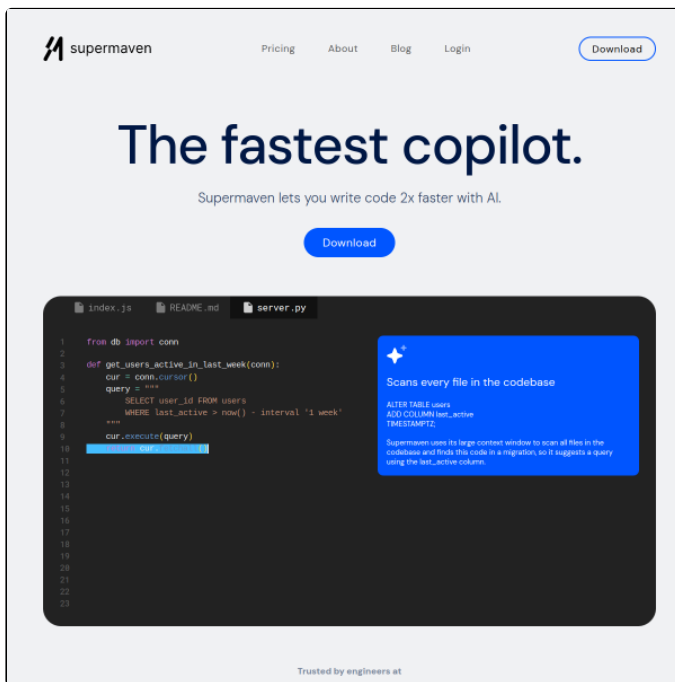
supermaven

Pricing About Blog Login Download

The fastest copilot.

Supermaven lets you write code 2x faster with AI.

Download

index.js README.md server.py

```
1  from db import conn
2
3  def get_users_active_in_last_week(conn):
4      cur = conn.cursor()
5      query = """
6          SELECT user_id FROM users
7          WHERE last_active > now() - interval '1 week'
8      """
9      cur.execute(query)
10     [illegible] cur.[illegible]()
11
12
13
14
15
16
17
18
19
20
21
22
23
```

Scans every file in the codebase

ALTER TABLE users
ADD COLUMN last_active
TIMESTAMPTZ;

Supermaven uses its large context window to scan all files in the codebase and finds this code in a migration, so it suggests a query using the last_active column.

Trusted by engineers at